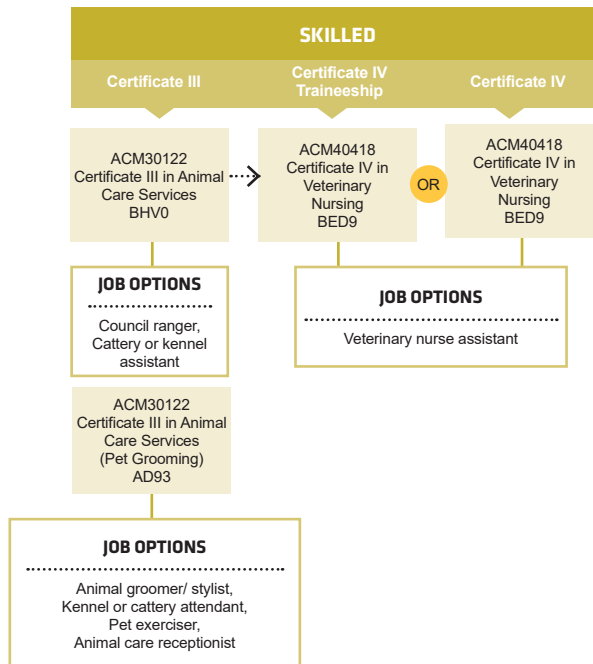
SKILLED

Certificate III

Certificate IV Traineeship

Certificate IV

ACM30122 Certificate III in Animal Care Services BHV0

ACM40418 Certificate IV in Veterinary Nursing BED9

OR

ACM40418 Certificate IV in Veterinary Nursing BED9

JOB OPTIONS

Council ranger, Cattery or kennel assistant

JOB OPTIONS

Veterinary nurse assistant

ACM30122 Certificate III in Animal Care Services (Pet Grooming) AD93

JOB OPTIONS

Animal groomer/ stylist, Kennel or cattery attendant, Pet exerciser, Animal care receptionist